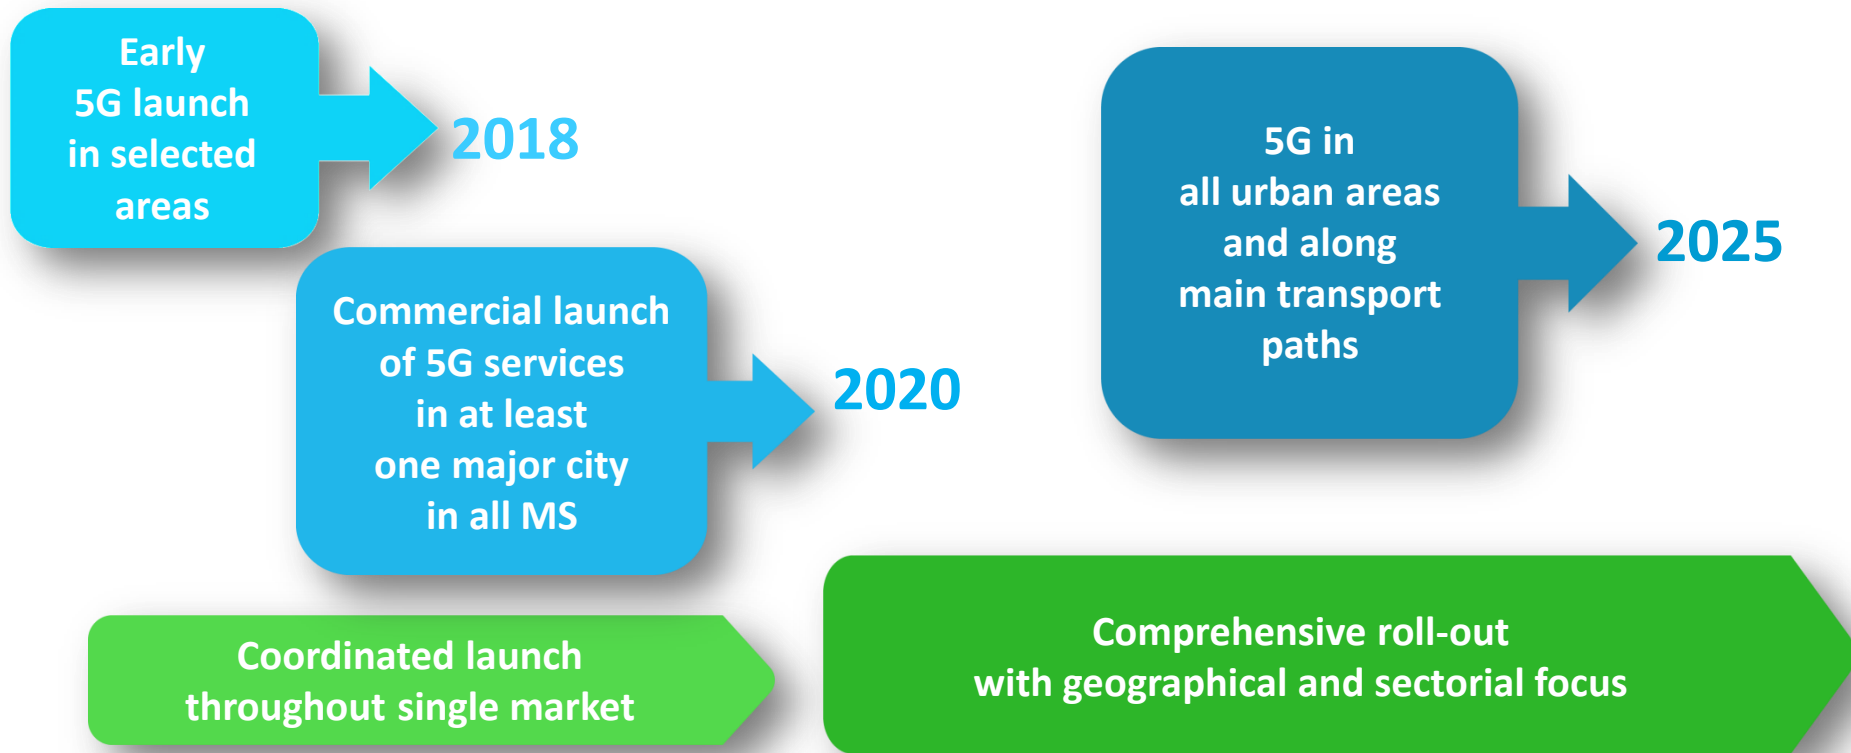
Early 5G launch in selected areas

2018

Commercial launch of 5G services in at least one major city in all MS

2020

5G in all urban areas and along main transport paths

2025

Coordinated launch throughout single market

Comprehensive roll-out with geographical and sectorial focus